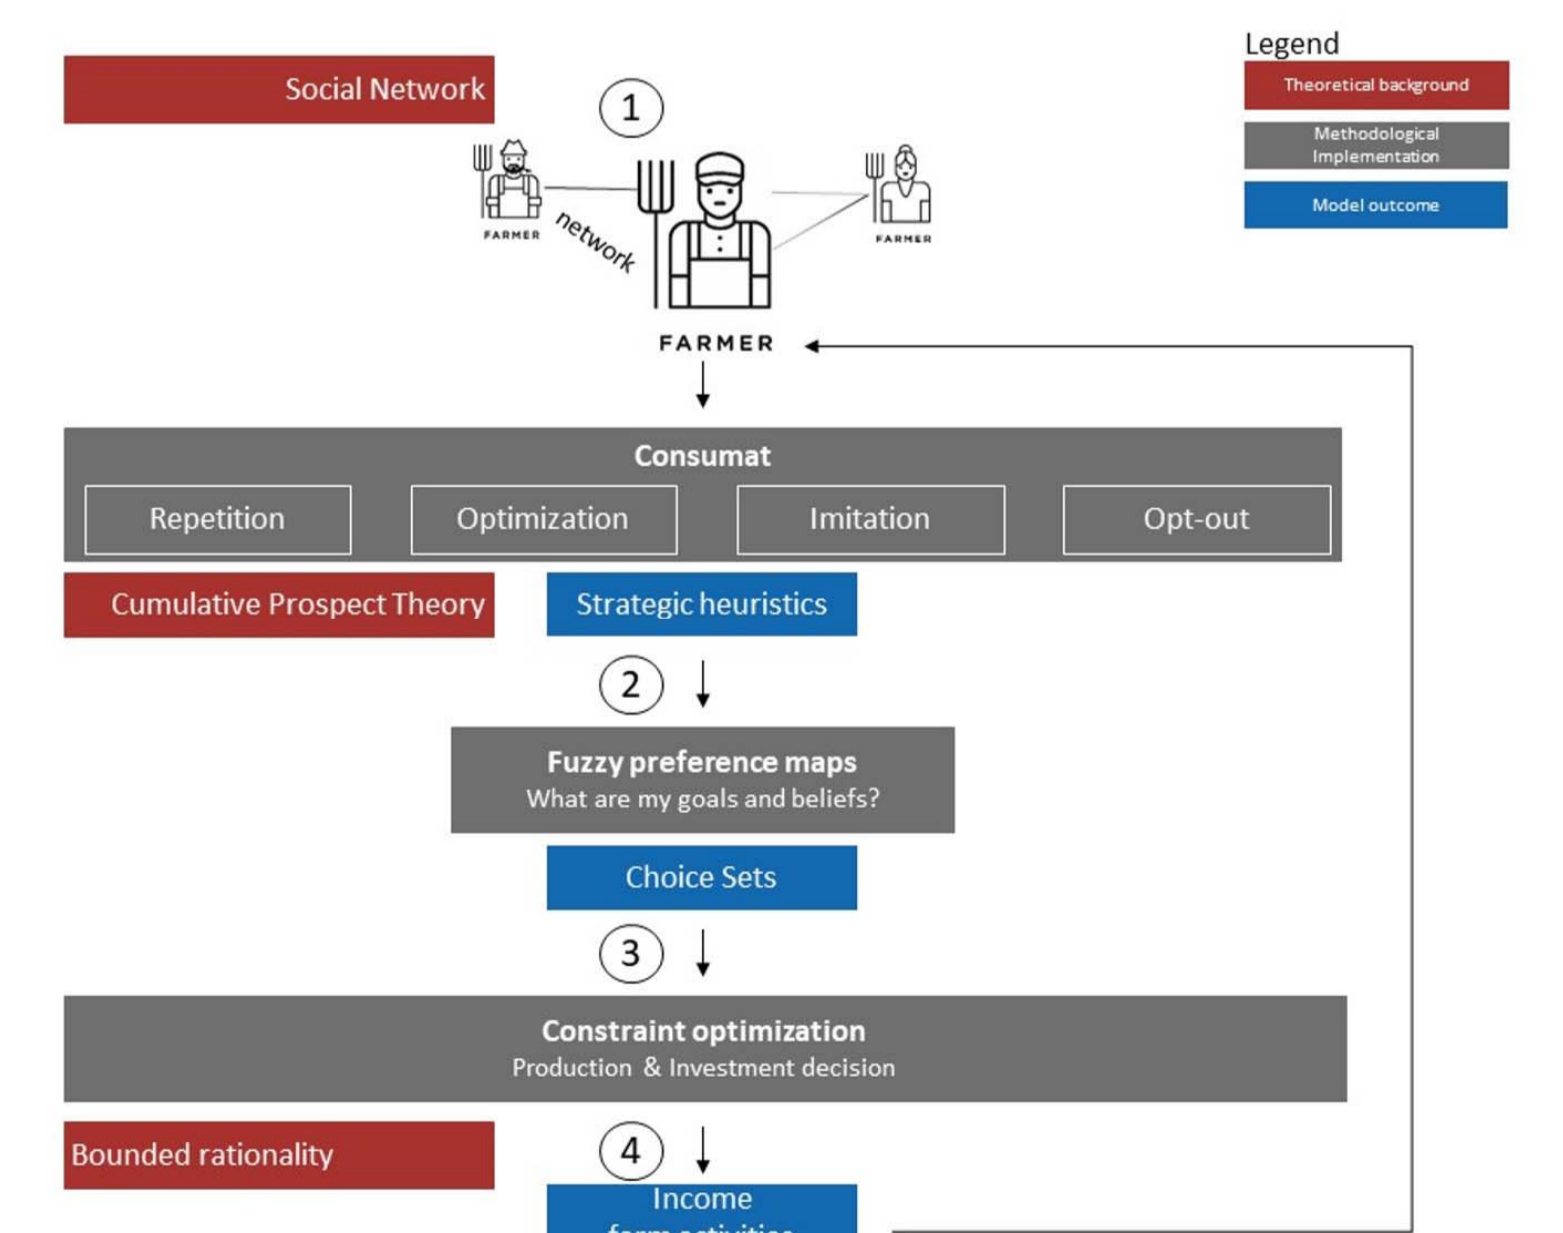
Social Network

1

FARMER

network

FARMER

FARMER

Legend

Theoretical background

Methodological Implementation

Model outcome

Consumat

Repetition

Optimization

Imitation

Opt-out

Cumulative Prospect Theory

Strategic heuristics

2

Fuzzy preference maps
What are my goals and beliefs?

Choice Sets

3

Constraint optimization
Production & Investment decision

Bounded rationality

4

Income
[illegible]